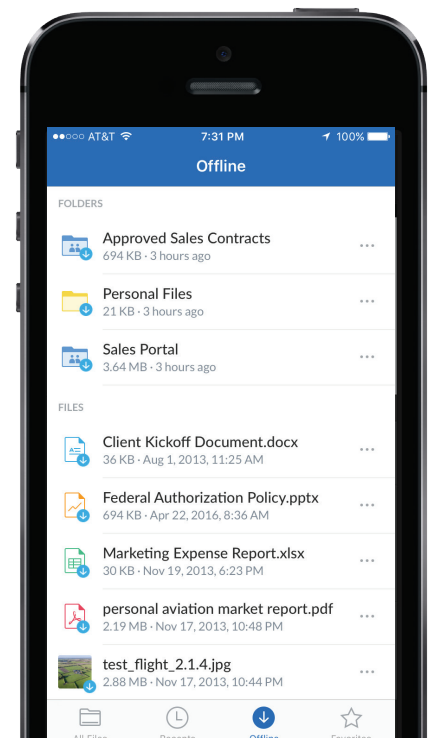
●●○○○ AT&T 7:31 PM 100%

Offline

FOLDERS

Approved Sales Contracts
694 KB · 3 hours ago

Personal Files
21 KB · 3 hours ago

Sales Portal
3.64 MB · 3 hours ago

FILES

Client Kickoff Document.docx
36 KB · Aug 1, 2013, 11:25 AM

Federal Authorization Policy.pptx
694 KB · Apr 22, 2016, 8:36 AM

Marketing Expense Report.xlsx
30 KB · Nov 19, 2013, 6:23 PM

personal aviation market report.pdf
2.19 MB · Nov 17, 2013, 10:48 PM

test_flight_2.1.4.jpg
2.88 MB · Nov 17, 2013, 10:44 PM

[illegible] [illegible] Offline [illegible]